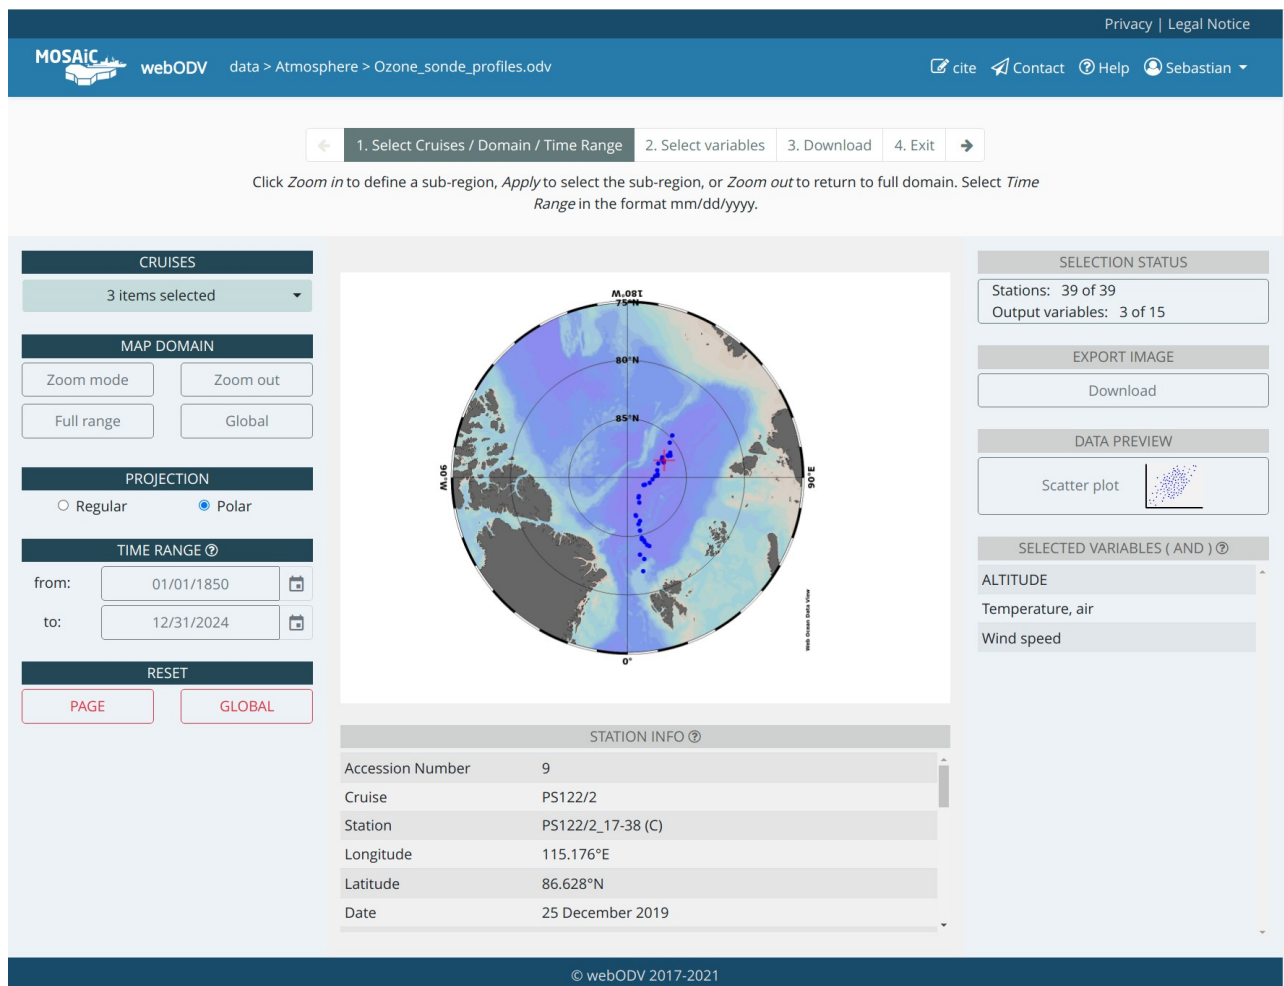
Privacy | Legal Notice

MOSAiC webODV data > Atmosphere > Ozone_sonde_profiles.odv cite Contact Help Sebastian

1. Select Cruises / Domain / Time Range 2. Select variables 3. Download 4. Exit

Click *Zoom in* to define a sub-region, *Apply* to select the sub-region, or *Zoom out* to return to full domain. Select *Time Range* in the format mm/dd/yyyy.

CRUISES
3 items selected

MAP DOMAIN
Zoom mode Zoom out
Full range Global

PROJECTION
Regular Polar

TIME RANGE
from: 01/01/1850
to: 12/31/2024

RESET
PAGE GLOBAL

180°W
75°N
80°N
85°N
90°W
90°E
0°
Web Ocean Data View

STATION INFO

| Accession Number | 9 |
|---|---|
| Cruise | PS122/2 |
| Station | PS122/2_17-38 (C) |
| Longitude | 115.176°E |
| Latitude | 86.628°N |
| Date | 25 December 2019 |

SELECTION STATUS
Stations: 39 of 39
Output variables: 3 of 15

EXPORT IMAGE
Download

DATA PREVIEW
Scatter plot

SELECTED VARIABLES ( AND )
ALTITUDE
Temperature, air
Wind speed

© webODV 2017-2021